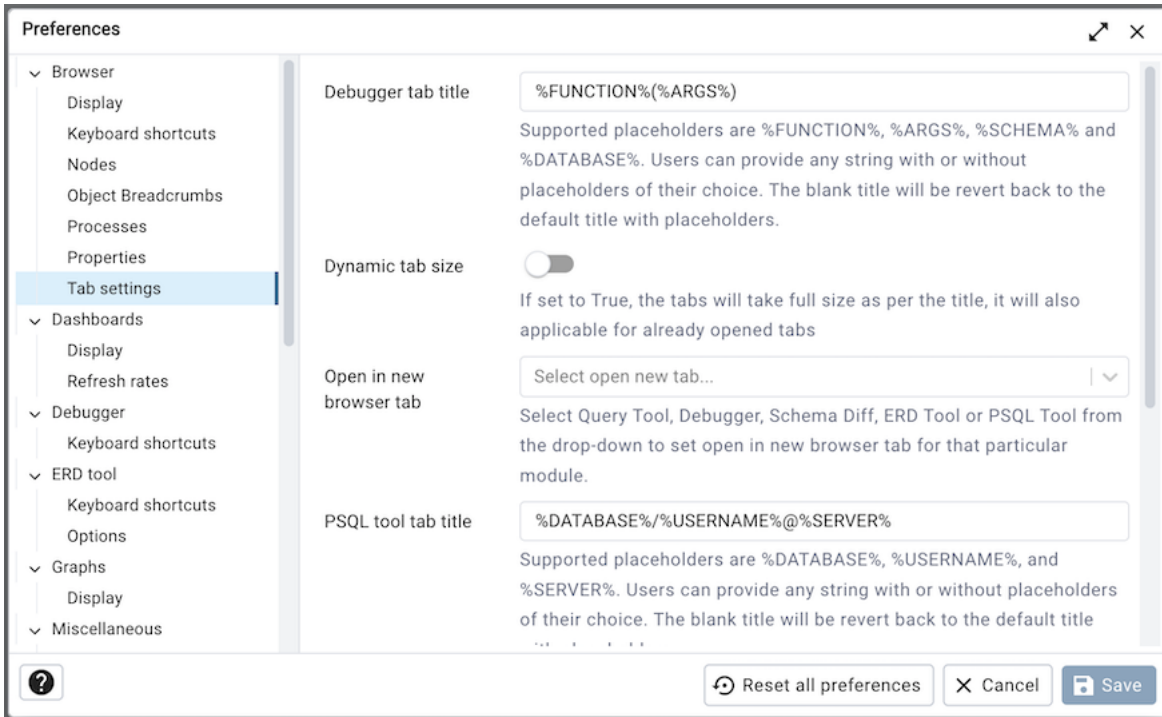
Preferences

Browser
Display
Keyboard shortcuts
Nodes
Object Breadcrumbs
Processes
Properties
Tab settings
Dashboards
Display
Refresh rates
Debugger
Keyboard shortcuts
ERD tool
Keyboard shortcuts
Options
Graphs
Display
Miscellaneous

Debugger tab title
%FUNCTION%(%ARGS%)
Supported placeholders are %FUNCTION%, %ARGS%, %SCHEMA% and %DATABASE%. Users can provide any string with or without placeholders of their choice. The blank title will be revert back to the default title with placeholders.

Dynamic tab size
If set to True, the tabs will take full size as per the title, it will also applicable for already opened tabs

Open in new browser tab
Select open new tab...
Select Query Tool, Debugger, Schema Diff, ERD Tool or PSQL Tool from the drop-down to set open in new browser tab for that particular module.

PSQL tool tab title
%DATABASE%/%USERNAME%@%SERVER%
Supported placeholders are %DATABASE%, %USERNAME%, and %SERVER%. Users can provide any string with or without placeholders of their choice. The blank title will be revert back to the default title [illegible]

?
Reset all preferences
Cancel
Save